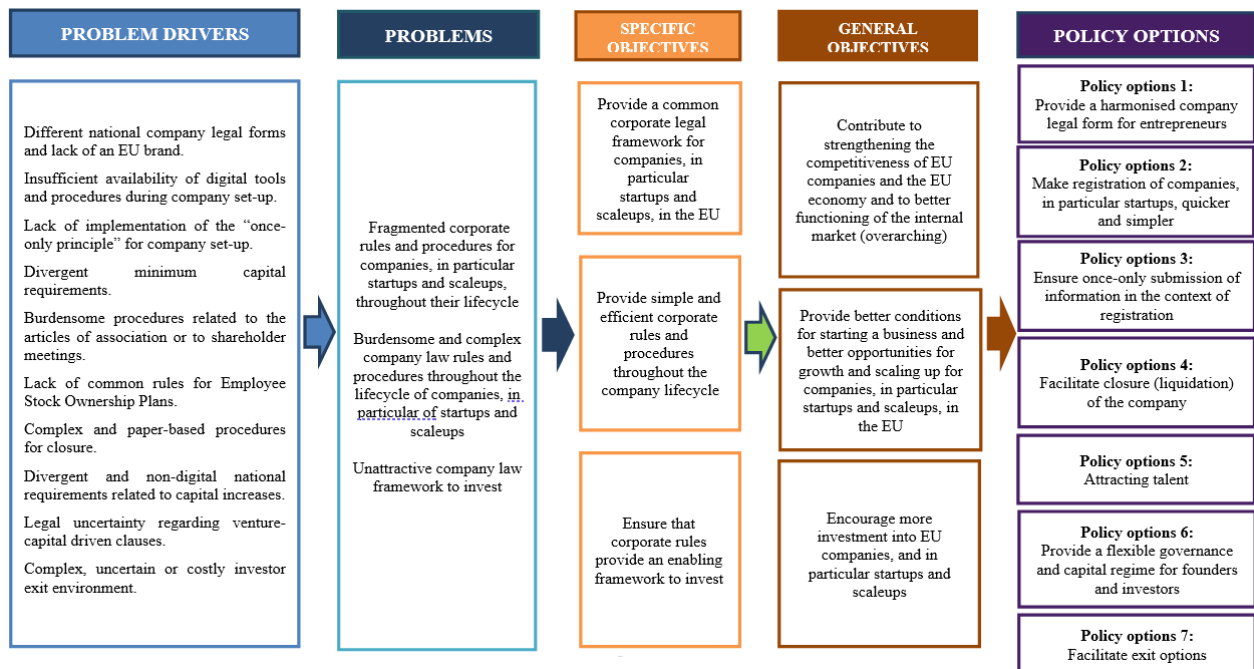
PROBLEM DRIVERS

Different national company legal forms and lack of an EU brand.

Insufficient availability of digital tools and procedures during company set-up.

Lack of implementation of the "once-only principle" for company set-up.

Divergent minimum capital requirements.

Burdensome procedures related to the articles of association or to shareholder meetings.

Lack of common rules for Employee Stock Ownership Plans.

Complex and paper-based procedures for closure.

Divergent and non-digital national requirements related to capital increases.

Legal uncertainty regarding venture-capital driven clauses.

Complex, uncertain or costly investor exit environment.

PROBLEMS

Fragmented corporate rules and procedures for companies, in particular startups and scaleups, throughout their lifecycle

Burdensome and complex company law rules and procedures throughout the lifecycle of companies, in particular of startups and scaleups

Unattractive company law framework to invest

SPECIFIC OBJECTIVES

Provide a common corporate legal framework for companies, in particular startups and scaleups, in the EU

Provide simple and efficient corporate rules and procedures throughout the company lifecycle

Ensure that corporate rules provide an enabling framework to invest

GENERAL OBJECTIVES

Contribute to strengthening the competitiveness of EU companies and the EU economy and to better functioning of the internal market (overarching)

Provide better conditions for starting a business and better opportunities for growth and scaling up for companies, in particular startups and scaleups, in the EU

Encourage more investment into EU companies, and in particular startups and scaleups

POLICY OPTIONS

Policy options 1:
Provide a harmonised company legal form for entrepreneurs

Policy options 2:
Make registration of companies, in particular startups, quicker and simpler

Policy options 3:
Ensure once-only submission of information in the context of registration

Policy options 4:
Facilitate closure (liquidation) of the company

Policy options 5:
Attracting talent

Policy options 6:
Provide a flexible governance and capital regime for founders and investors

Policy options 7:
Facilitate exit options